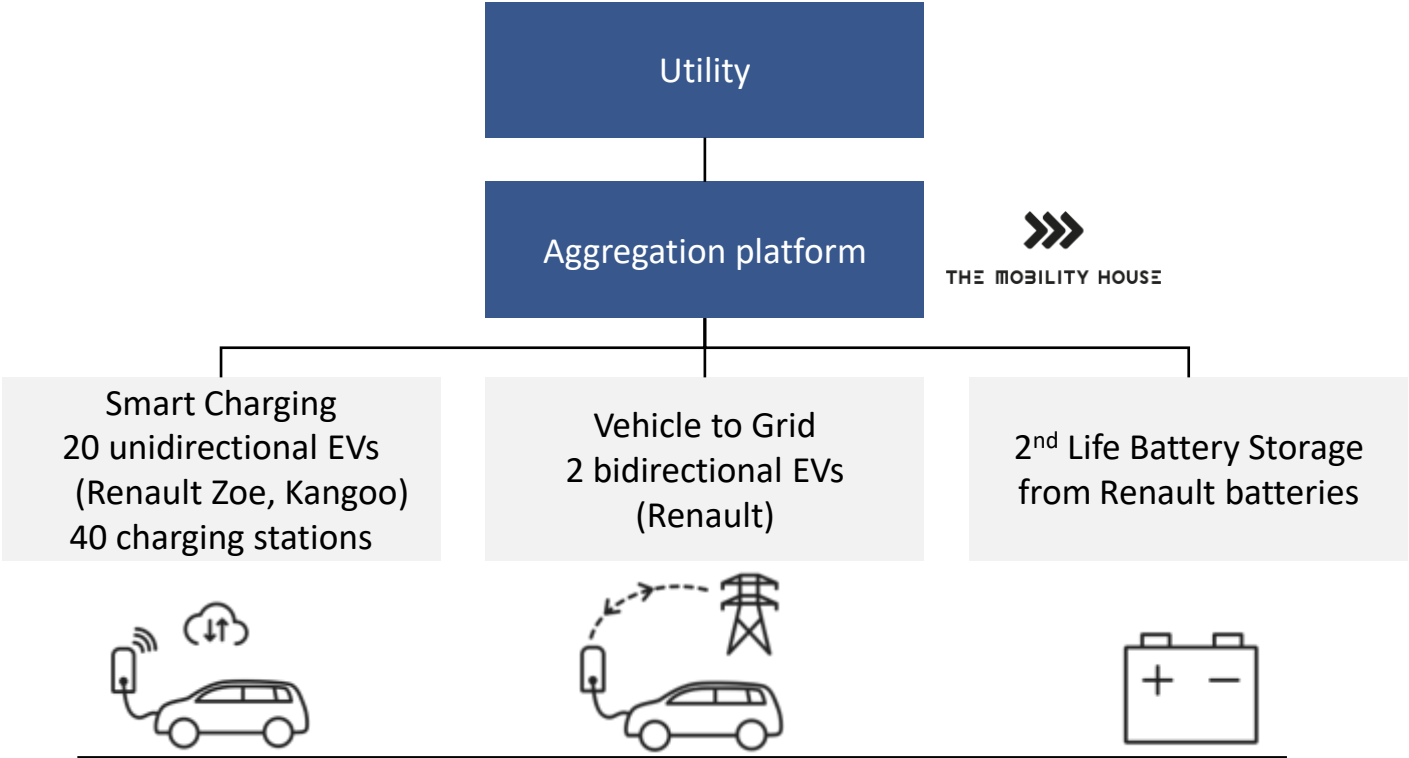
Utility

Aggregation platform

THE MOBILITY HOUSE

Smart Charging
20 unidirectional EVs
(Renault Zoe, Kangoo)
40 charging stations

Vehicle to Grid
2 bidirectional EVs
(Renault)

2$^{nd}$ Life Battery Storage
from Renault batteries

+ −